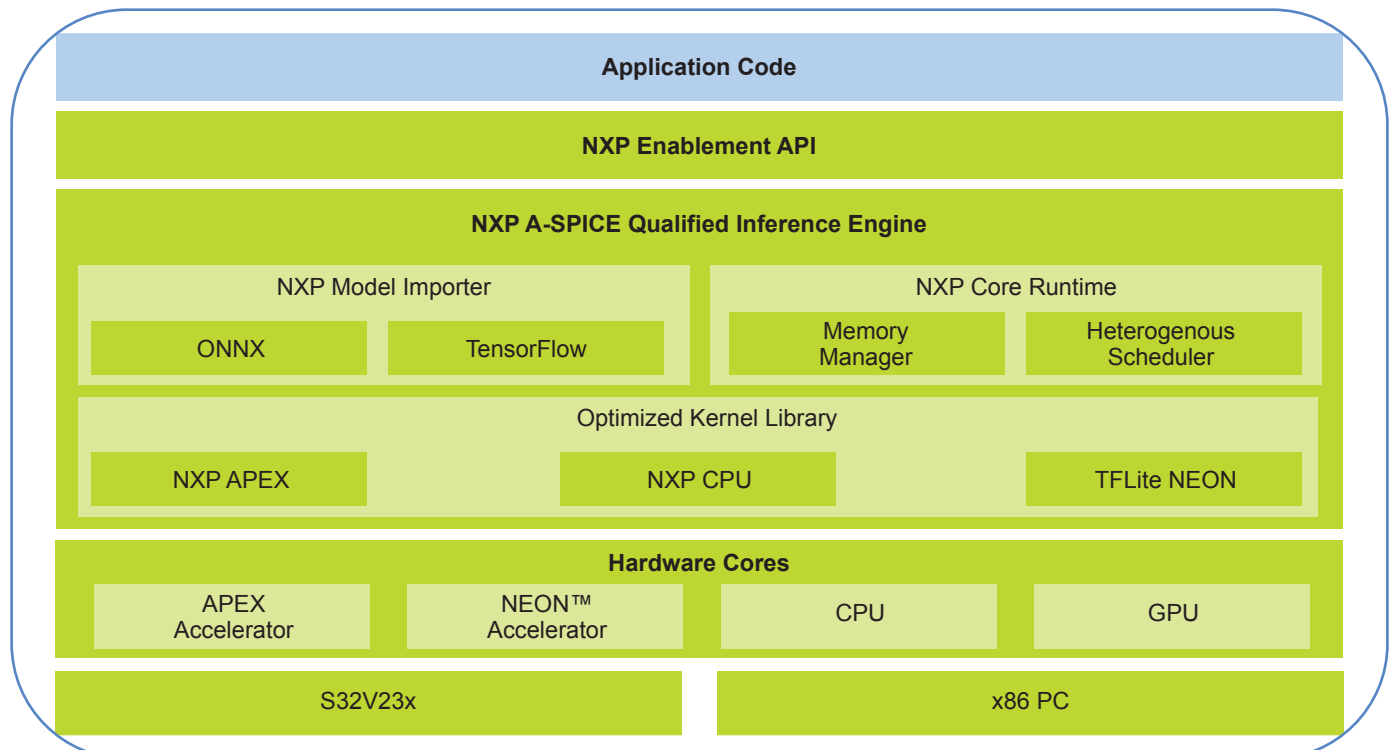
Application Code

NXP Enablement API

NXP A-SPICE Qualified Inference Engine

NXP Model Importer

ONNX

TensorFlow

NXP Core Runtime

Memory Manager

Heterogenous Scheduler

Optimized Kernel Library

NXP APEX

NXP CPU

TFLite NEON

Hardware Cores

APEX Accelerator

NEON™ Accelerator

CPU

GPU

S32V23x

x86 PC